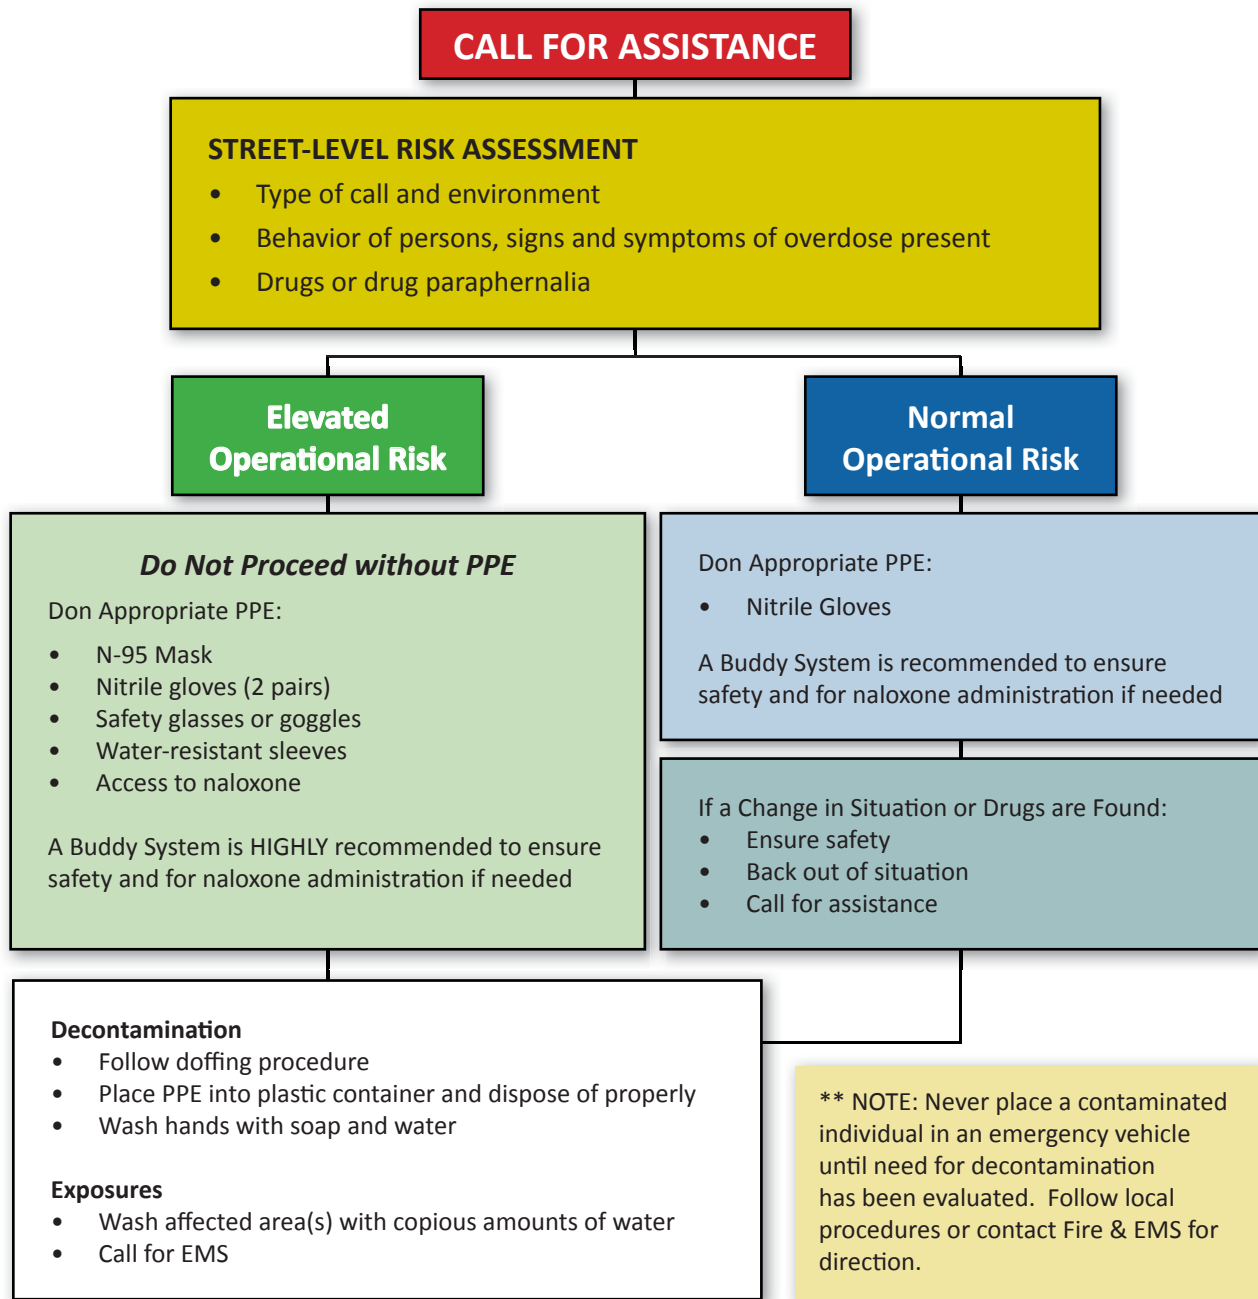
CALL FOR ASSISTANCE

STREET-LEVEL RISK ASSESSMENT
• Type of call and environment
• Behavior of persons, signs and symptoms of overdose present
• Drugs or drug paraphernalia

Elevated Operational Risk

Do Not Proceed without PPE
Don Appropriate PPE:
• N-95 Mask
• Nitrile gloves (2 pairs)
• Safety glasses or goggles
• Water-resistant sleeves
• Access to naloxone

A Buddy System is HIGHLY recommended to ensure safety and for naloxone administration if needed

Normal Operational Risk

Don Appropriate PPE:
• Nitrile Gloves

A Buddy System is recommended to ensure safety and for naloxone administration if needed

If a Change in Situation or Drugs are Found:
• Ensure safety
• Back out of situation
• Call for assistance

Decontamination
• Follow doffing procedure
• Place PPE into plastic container and dispose of properly
• Wash hands with soap and water

Exposures
• Wash affected area(s) with copious amounts of water
• Call for EMS

** NOTE: Never place a contaminated individual in an emergency vehicle until need for decontamination has been evaluated. Follow local procedures or contact Fire & EMS for direction.